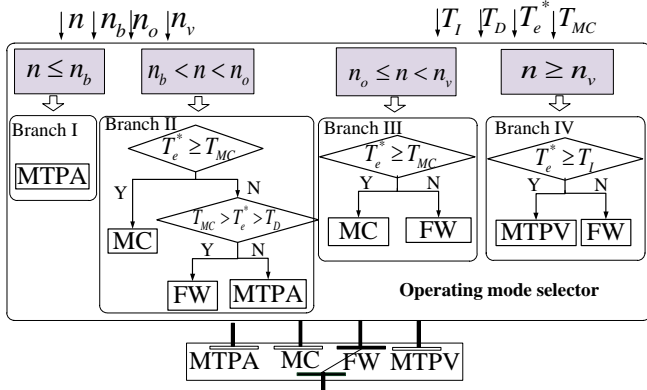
$n$ $n_b$ $n_o$ $n_v$ $T_I$ $T_D$ $T_e^*$ $T_{MC}$

$n \le n_b$

$n_b < n < n_o$

$n_o \le n < n_v$

$n \ge n_v$

Branch I

MTPA

Branch II

$T_e^* \ge T_{MC}$

Y

N

$T_{MC} > T_e^* > T_D$

MC

Y

N

FW

MTPA

Branch III

$T_e^* \ge T_{MC}$

Y

N

MC

FW

Branch IV

$T_e^* \ge T_I$

Y

N

MTPV

FW

Operating mode selector

MTPA MC FW MTPV